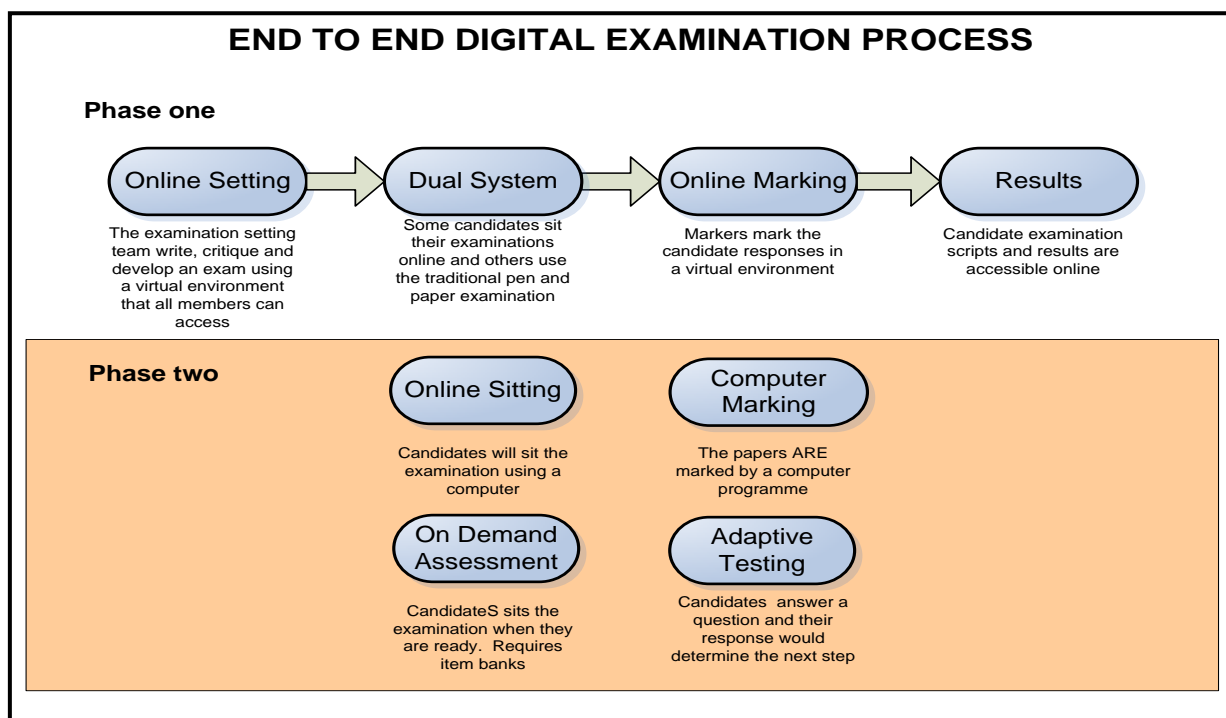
END TO END DIGITAL EXAMINATION PROCESS

Phase one

Online Setting

The examination setting team write, critique and develop an exam using a virtual environment that all members can access

Dual System

Some candidates sit their examinations online and others use the traditional pen and paper examination

Online Marking

Markers mark the candidate responses in a virtual environment

Results

Candidate examination scripts and results are accessible online

Phase two

Online Sitting

Candidates will sit the examination using a computer

Computer Marking

The papers ARE marked by a computer programme

On Demand Assessment

CandidateS sits the examination when they are ready. Requires item banks

Adaptive Testing

Candidates answer a question and their response would determine the next step